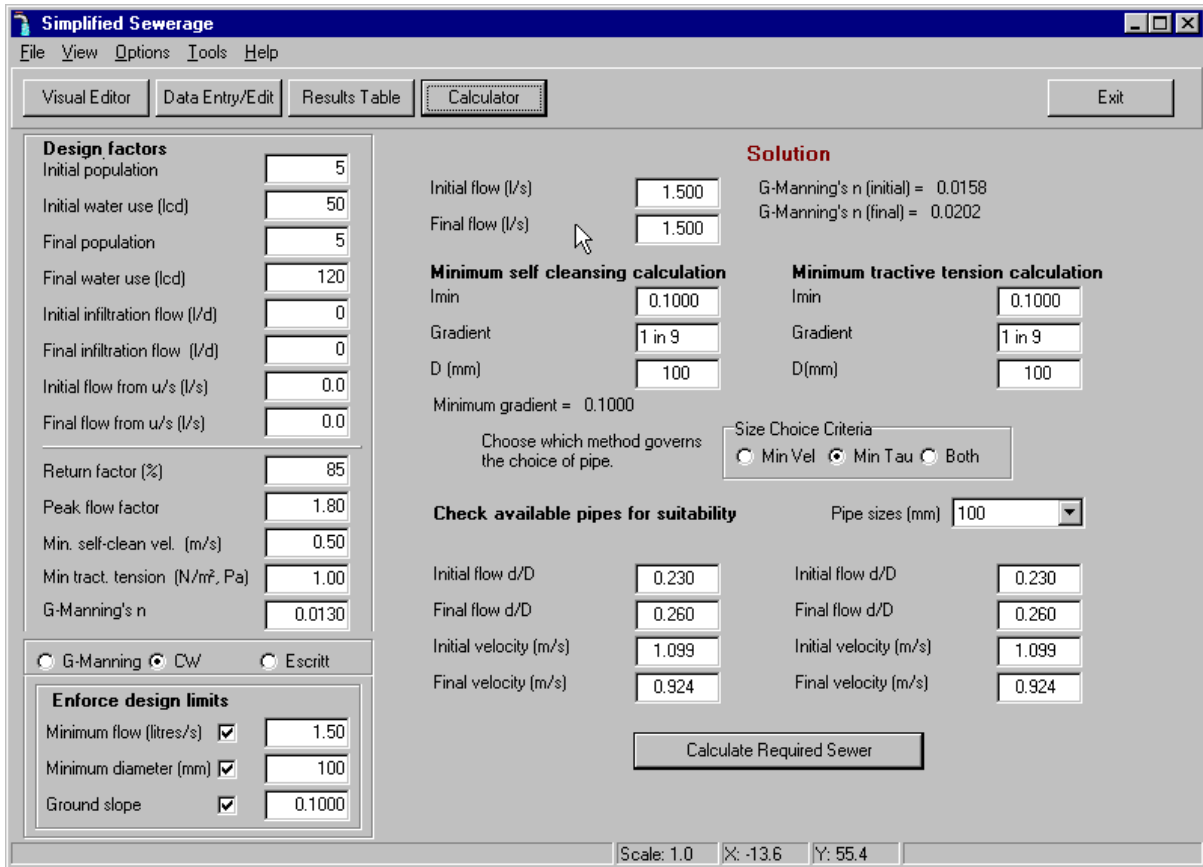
Simplified Sewerage

File View Options Tools Help

Visual Editor | Data Entry/Edit | Results Table | Calculator | Exit

Design factors

| | |
|---|---|
| Initial population | 5 |
| Initial water use (lcd) | 50 |
| Final population | 5 |
| Final water use (lcd) | 120 |
| Initial infiltration flow (l/d) | 0 |
| Final infiltration flow (l/d) | 0 |
| Initial flow from u/s (l/s) | 0.0 |
| Final flow from u/s (l/s) | 0.0 |
| Return factor (%) | 85 |
| Peak flow factor | 1.80 |
| Min. self-clean vel. (m/s) | 0.50 |
| Min tract. tension (N/m², Pa) | 1.00 |
| G-Manning's n | 0.0130 |

G-Manning CW Escritt

Enforce design limits

| | |
|---|---|
| Minimum flow (litres/s) | 1.50 |
| Minimum diameter (mm) | 100 |
| Ground slope | 0.1000 |

Solution

Initial flow (l/s) 1.500
Final flow (l/s) 1.500

G-Manning's n (initial) = 0.0158
G-Manning's n (final) = 0.0202

Minimum self cleansing calculation

Imin 0.1000
Gradient 1 in 9
D (mm) 100

Minimum tractive tension calculation

Imin 0.1000
Gradient 1 in 9
D(mm) 100

Minimum gradient = 0.1000

Choose which method governs the choice of pipe.

Size Choice Criteria
Min Vel Min Tau Both

Check available pipes for suitability

Pipe sizes (mm) 100

| | | | |
|---|---|---|---|
| Initial flow d/D | 0.230 | Initial flow d/D | 0.230 |
| Final flow d/D | 0.260 | Final flow d/D | 0.260 |
| Initial velocity (m/s) | 1.099 | Initial velocity (m/s) | 1.099 |
| Final velocity (m/s) | 0.924 | Final velocity (m/s) | 0.924 |

Calculate Required Sewer

Scale: 1.0 X: -13.6 Y: 55.4